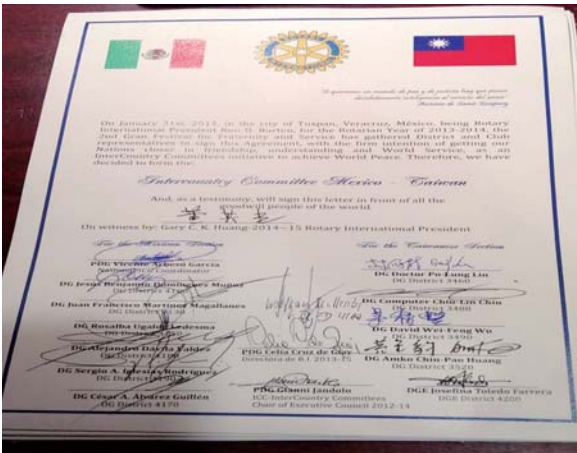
"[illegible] de paz y la justicia hay que poner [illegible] inteligencia al servicio del amor."
Mariano de Santa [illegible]

On January 31st, 2014, in the city of Tuxpan, Veracruz, México, being Rotary International President Ron D. Burton, for the Rotarian Year of 2013-2014, the 2nd Gran Festival for Fraternity and Service has gathered District and Club representatives to sign this Agreement, with the firm intention of getting our Nations closer in friendship, understanding and World Service, as an InterCountry Committees initiative to achieve World Peace. Therefore, we have decided to form the:

Intercountry Committee Mexico - Taiwan

And, as a testimony, will sign this letter in front of all the goodwill people of the world.

On witness by: Gary C. K Huang-2014~15 Rotary International President

For the Mexican Section

PDG Vicente Arbesú García
National Coordinator

DG Jesús Benjamín Domínguez Muñoz
DG District 4110

DG Juan Francisco Martínez Magallanes
DG District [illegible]

DG Rosalba Ugalde Ledesma
DG District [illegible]

DG Alejandro Davila Valdez
DG District 4100

DG Sergio A. Iglesias Rodríguez
DG District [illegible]

DG César A. Álvarez Guillén
DG District 4170

For the Taiwanese Section

DG Doctor Po-Lung Lin
DG District 3460

DG Computer Chor-Lin Chin
DG District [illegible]

DG David Wei-Feng Wu
DG District 3490

DG Amko Chin-Pao Huang
DG District 3520

PDG Celia Cruz de Giay
Directora de R.I. 2013-15

PDG Gianni Jandolo
ICC-InterCountry Committees
Chair of Executive Council 2012-14

DGE Josefina Toledo Farrera
DGE District 4200